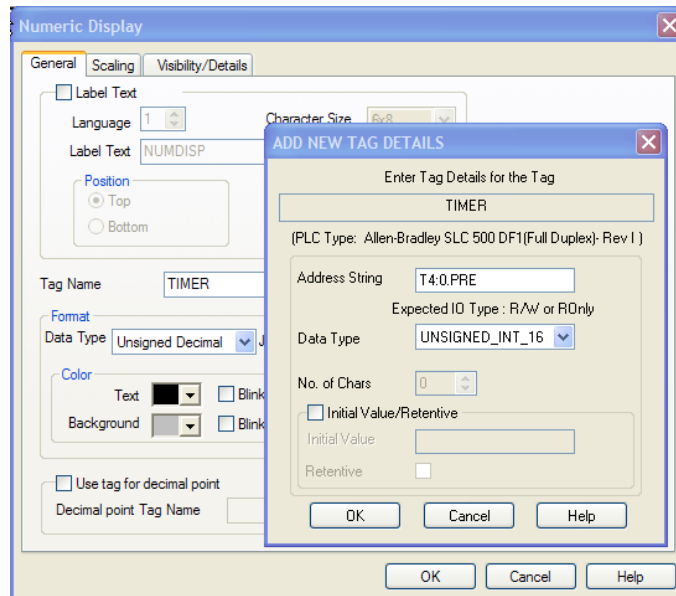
Numeric Display

General | Scaling | Visibility/Details

Label Text

Language 1

Character Size 6x8

Label Text NUMDISP

Position

Top

Bottom

Tag Name TIMER

Format

Data Type Unsigned Decimal J

Color

Text Blink

Background Blink

Use tag for decimal point

Decimal point Tag Name

OK Cancel Help

ADD NEW TAG DETAILS

Enter Tag Details for the Tag

TIMER

(PLC Type: Allen-Bradley SLC 500 DF1(Full Duplex)- Rev I )

Address String T4:0.PRE

Expected IO Type : R/W or ROnly

Data Type UNSIGNED_INT_16

No. of Chars 0

Initial Value/Retentive

Initial Value

Retentive

OK Cancel Help